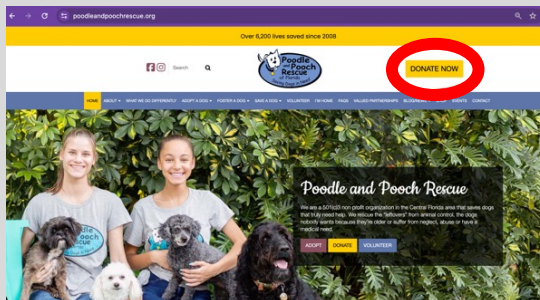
poodleandpoochrescue.org

Over 6,200 lives saved since 2008

Search

Poodle and Pooch Rescue of Florida

DONATE NOW

HOME ABOUT WHAT WE DO DIFFERENTLY ADOPT A DOG FOSTER A DOG SAVE A DOG VOLUNTEER I'M HOME PAGE VALUED PARTNERSHIPS BLOG/NEWS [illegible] EVENTS CONTACT

Poodle and Pooch Rescue

We are a 501(c)3 non profit organization in the Central Florida area that saves dogs that truly need help. We rescue the "leftovers" from animal control, the dogs nobody wants because they're older or suffer from neglect, abuse or have a medical need.

ADOPT DONATE VOLUNTEER